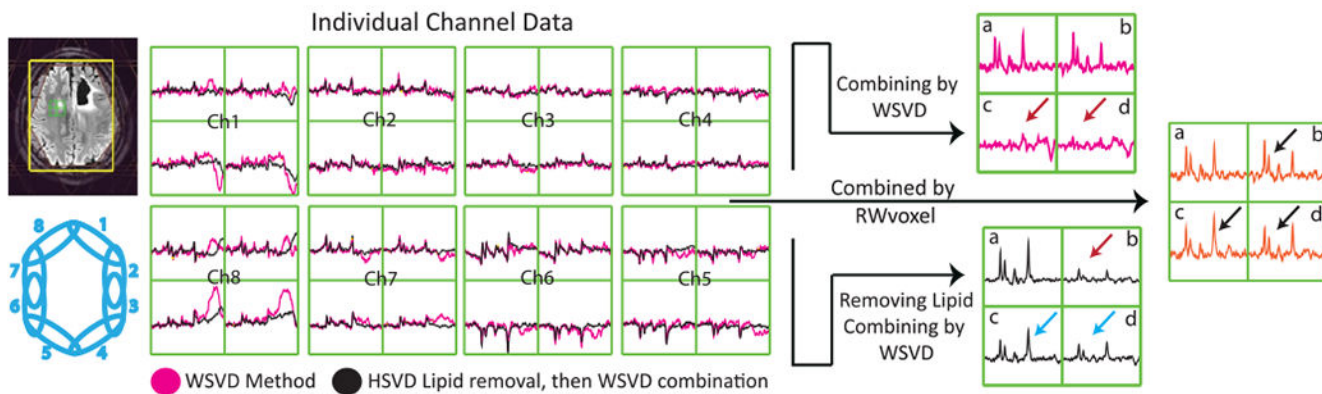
Individual Channel Data

Ch1
Ch2
Ch3
Ch4
Ch8
Ch7
Ch6
Ch5

8
1
7
2
6
3
5
4

WSVD Method
HSVD Lipid removal, then WSVD combination

Combining by WSVD

a
b
c
d

Combined by RWvoxel

Removing Lipid Combining by WSVD

a
b
c
d

a
b
c
d